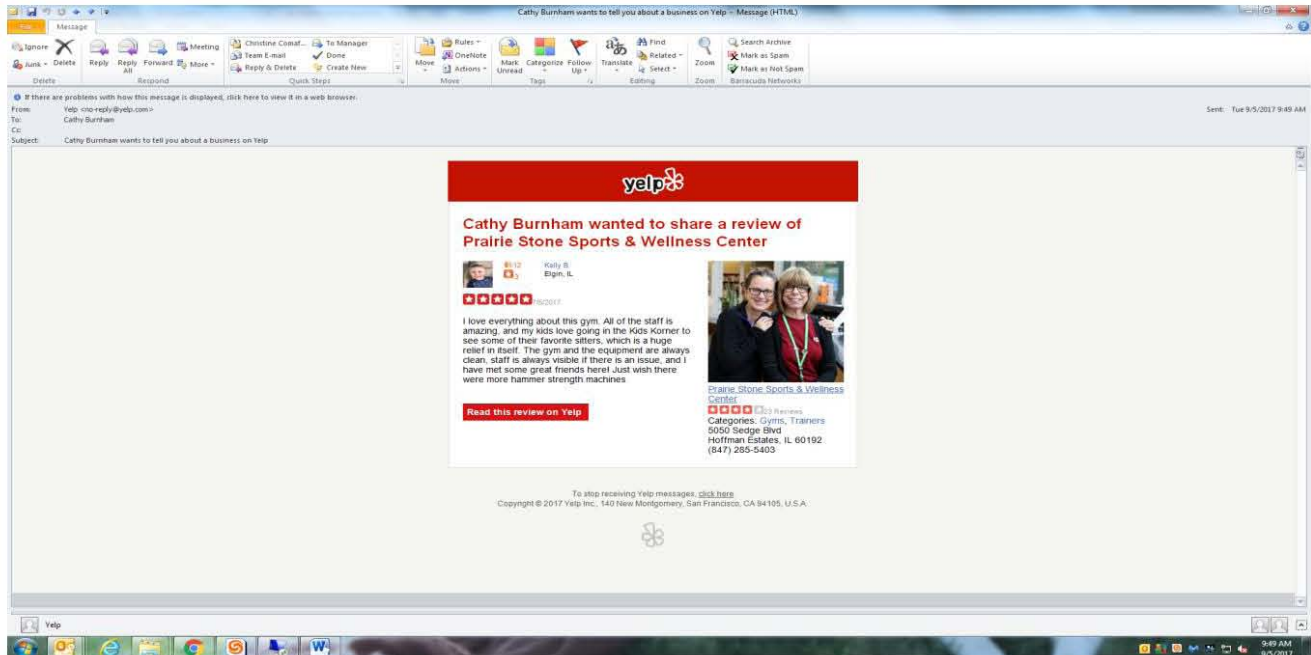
Cathy Burnham wants to tell you about a business on Yelp - Message (HTML)

File Message

Ignore Delete Reply Reply All Forward Meeting More Junk
Delete Respond
Christine Comaf... Team E-mail Reply & Delete To Manager Done Create New
Quick Steps
Move Rules OneNote Actions
Move
Mark Unread Categorize Follow Up
Tags
Translate Find Related Select
Editing
Zoom
Zoom
Search Archive Mark as Spam Mark as Not Spam
Barracuda Networks

If there are problems with how this message is displayed, click here to view it in a web browser.
From: Yelp <no-reply@yelp.com>
To: Cathy Burnham
Cc:
Subject: Cathy Burnham wants to tell you about a business on Yelp

Sent: Tue 9/5/2017 9:49 AM

yelp

Cathy Burnham wanted to share a review of Prairie Stone Sports & Wellness Center

12
3
Kelly B.
Elgin, IL

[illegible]/2017

I love everything about this gym. All of the staff is amazing, and my kids love going in the Kids Korner to see some of their favorite sitters, which is a huge relief in itself. The gym and the equipment are always clean, staff is always visible if there is an issue, and I have met some great friends here! Just wish there were more hammer strength machines

Read this review on Yelp

Prairie Stone Sports & Wellness Center
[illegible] Reviews
Categories: Gyms, Trainers
5050 Sedge Blvd
Hoffman Estates, IL 60192
(847) 285-5403

To stop receiving Yelp messages, click here
Copyright © 2017 Yelp Inc., 140 New Montgomery, San Francisco, CA 94105, U.S.A.

Yelp

9:49 AM
9/5/2017